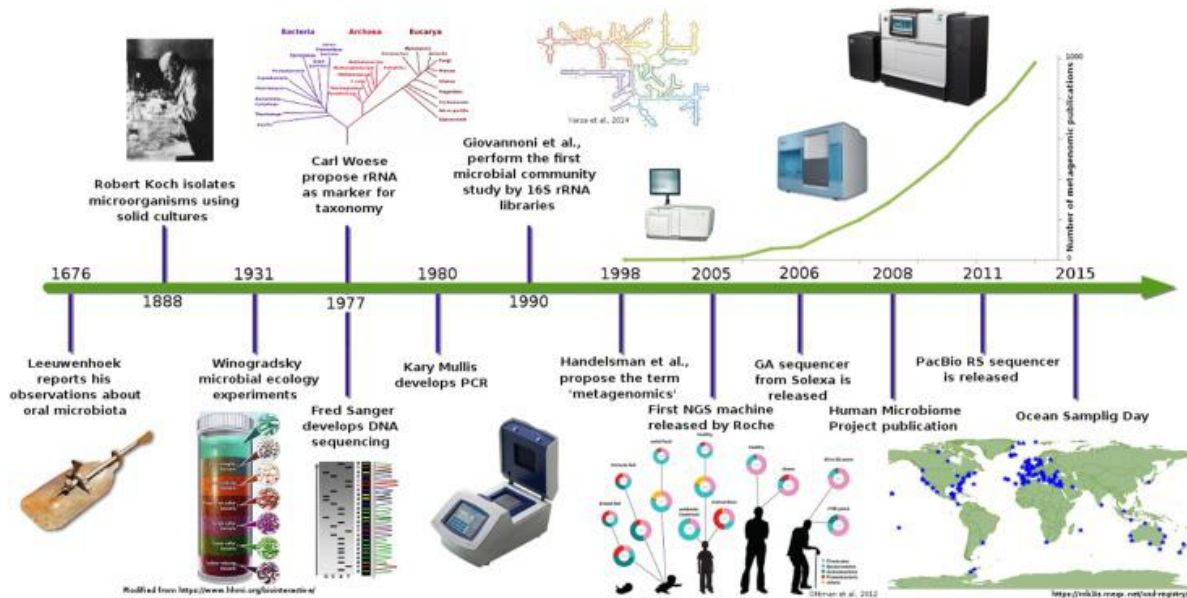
Bacteria Archaea Eucarya

Yarza et al., 2014

1000

Number of metagenomic publications

0

Robert Koch isolates microorganisms using solid cultures

Carl Woese propose rRNA as marker for taxonomy

Giovannoni et al., perform the first microbial community study by 16S rRNA libraries

1676 1888 1931 1977 1980 1990 1998 2005 2006 2008 2011 2015

Leeuwenhoek reports his observations about oral microbiota

Winogradsky microbial ecology experiments

Fred Sanger develops DNA sequencing

Kary Mullis develops PCR

Handelsman et al., propose the term 'metagenomics'

First NGS machine released by Roche

GA sequencer from Solexa is released

Human Microbiome Project publication

PacBio RS sequencer is released

Ocean Samplig Day

Modified from https://www.hhmi.org/biointeractive/

G C A T

Ottman et al., 2012

https://mb3is.megx.net/osd-registry/